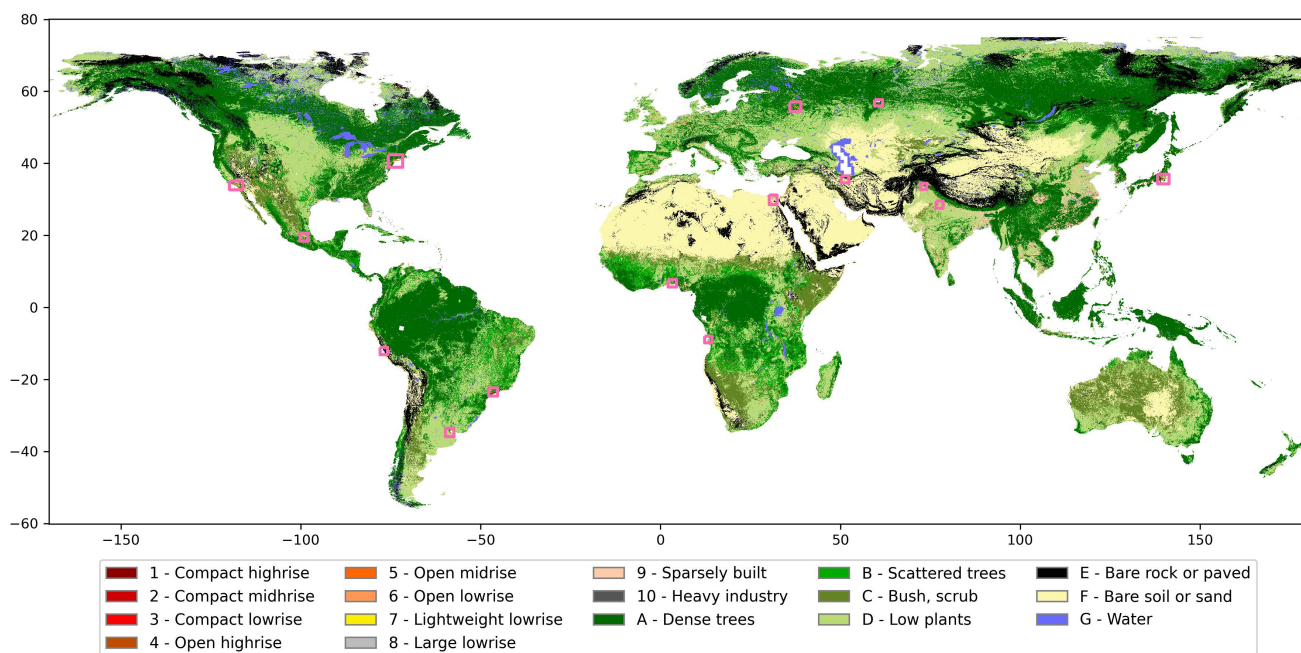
80
60
40
20
0
−20
−40
−60
−150
−100
−50
0
50
100
150

1 - Compact highrise
2 - Compact midrise
3 - Compact lowrise
4 - Open highrise
5 - Open midrise
6 - Open lowrise
7 - Lightweight lowrise
8 - Large lowrise
9 - Sparsely built
10 - Heavy industry
A - Dense trees
B - Scattered trees
C - Bush, scrub
D - Low plants
E - Bare rock or paved
F - Bare soil or sand
G - Water